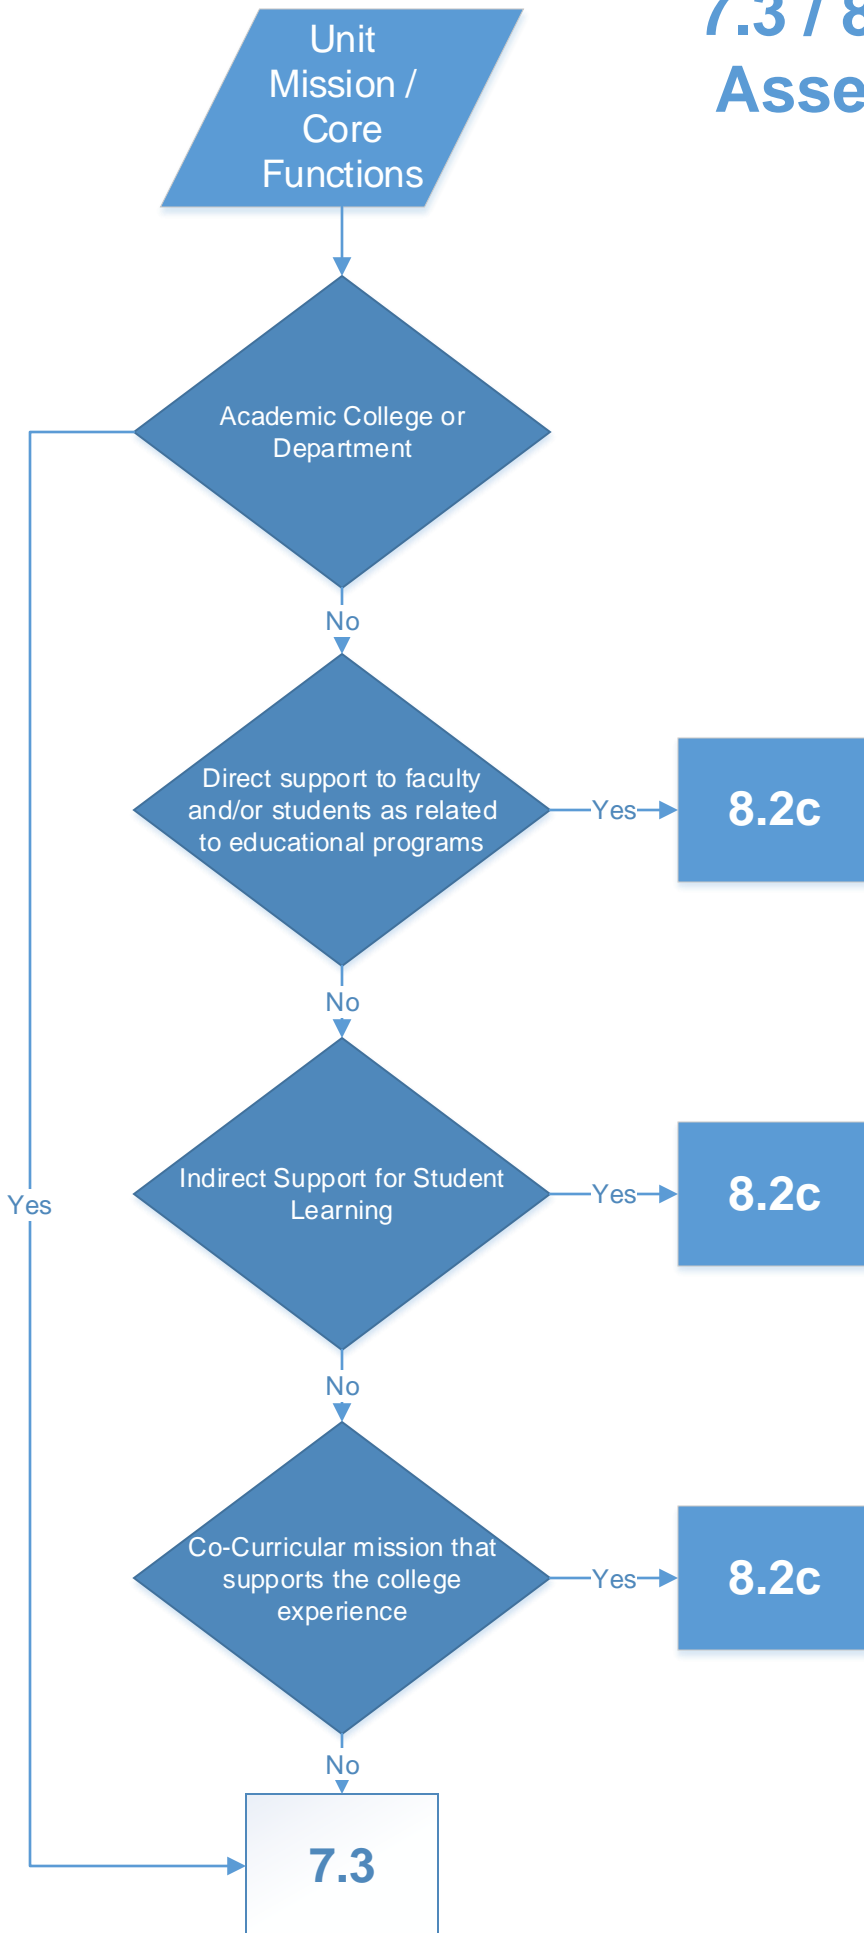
7.3 / 8
Asse

Unit Mission / Core Functions

Academic College or Department

No

Direct support to faculty and/or students as related to educational programs

Yes

8.2c

No

Indirect Support for Student Learning

Yes

8.2c

Yes

No

Co-Curricular mission that supports the college experience

Yes

8.2c

No

7.3